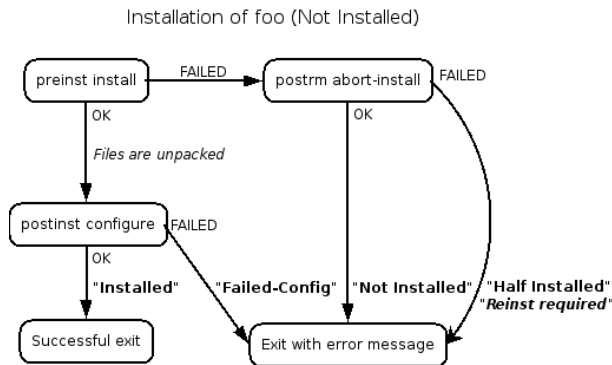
Installation of foo (Not Installed)

preinst install

FAILED

postrm abort-install

FAILED

OK

OK

Files are unpacked

postinst configure

FAILED

OK

"Installed"

"Failed-Config"

"Not Installed"

"Half Installed"
"Reinst required"

Successful exit

Exit with error message